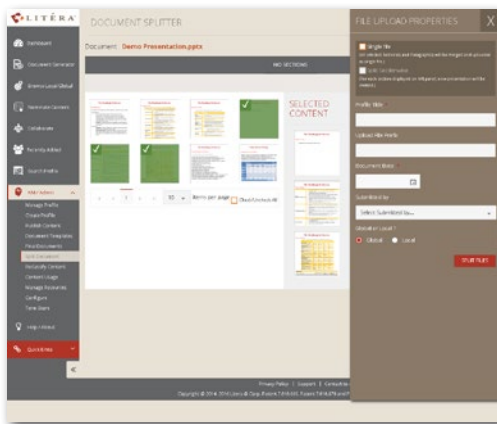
LITERA

DOCUMENT SPLITTER

Document: Demo Presentation.pptx

Dashboard

Document Generator

Browse Local/Global

Generate Content

Collaborate

Recently Added

Search Profile

NO SECTIONS

SELECTED CONTENT

Manage Profile

Create Profile

Publish Content

Document Templates

Flow Documents

Split Document

Reclassify Content

Content Usage

Manage Resources

Configure

Tone Store

Help / About

Quick Links

«

10 Items per page

Check/Uncheck All

Privacy Policy | Support | Contact Us

Copyright © 2014-2016 Litera® Corp. Patent 7,958,450. Patent 7,818,679 and P

FILE UPLOAD PROPERTIES

X

Single File

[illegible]

Split Per Section

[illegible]

Profile Title

Upload File Prefix

Document Date

Submitted By

Select Submitted by...

Global or Local?

Global

Local

SPLIT FILES